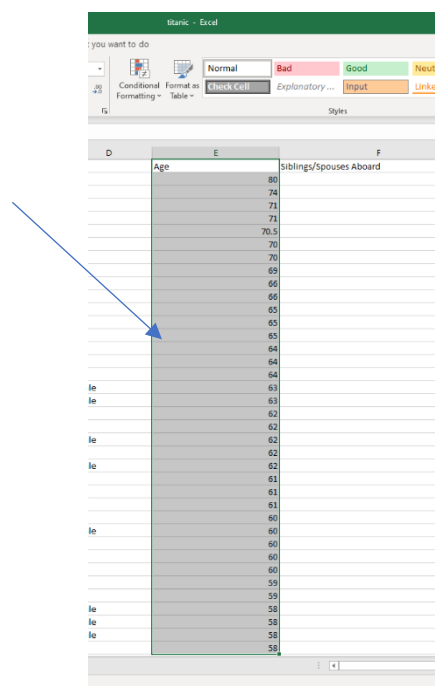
titanic - Excel

you want to do

Conditional Formatting
Format as Table

Normal
Bad
Good
Neut
Check Cell
Explanatory ...
Input
Linke
Styles

| D | E | F |
|---|---|---|
| | Age | Siblings/Spouses Aboard |
| | 80 | |
| | 74 | |
| | 71 | |
| | 71 | |
| | 70.5 | |
| | 70 | |
| | 70 | |
| | 69 | |
| | 66 | |
| | 66 | |
| | 65 | |
| | 65 | |
| | 65 | |
| | 64 | |
| | 64 | |
| | 64 | |
| le | 63 | |
| le | 63 | |
| | 62 | |
| | 62 | |
| le | 62 | |
| | 62 | |
| le | 62 | |
| | 61 | |
| | 61 | |
| | 61 | |
| | 60 | |
| le | 60 | |
| | 60 | |
| | 60 | |
| | 60 | |
| | 59 | |
| | 59 | |
| le | 58 | |
| le | 58 | |
| le | 58 | |
| | 58 | |